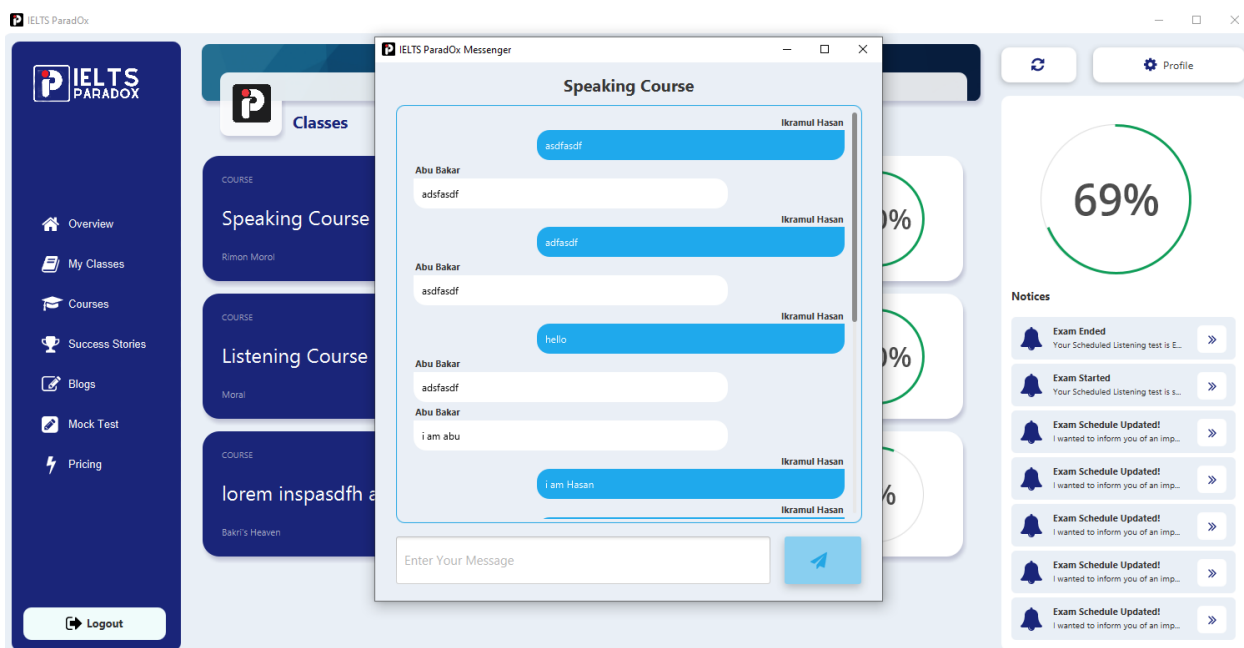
IELTS ParadOx

IELTS PARADOX

Overview
My Classes
Courses
Success Stories
Blogs
Mock Test
Pricing

Logout

Classes

COURSE
Speaking Course
Rimon Morol

COURSE
Listening Course
Moral

COURSE
lorem inspasdfh a
Bakri's Heaven

IELTS ParadOx Messenger

Speaking Course

Ikramul Hasan
asdfasdf

Abu Bakar
adsfasdf

Ikramul Hasan
adfasdf

Abu Bakar
asdfasdf

Ikramul Hasan
hello

Abu Bakar
adsfasdf

Abu Bakar
i am abu

Ikramul Hasan
i am Hasan

Ikramul Hasan

Enter Your Message

Profile

69%

Notices

Exam Ended
Your Scheduled Listening test is E...

Exam Started
Your Scheduled Listening test is s...

Exam Schedule Updated!
I wanted to inform you of an imp...

Exam Schedule Updated!
I wanted to inform you of an imp...

Exam Schedule Updated!
I wanted to inform you of an imp...

Exam Schedule Updated!
I wanted to inform you of an imp...

Exam Schedule Updated!
I wanted to inform you of an imp...